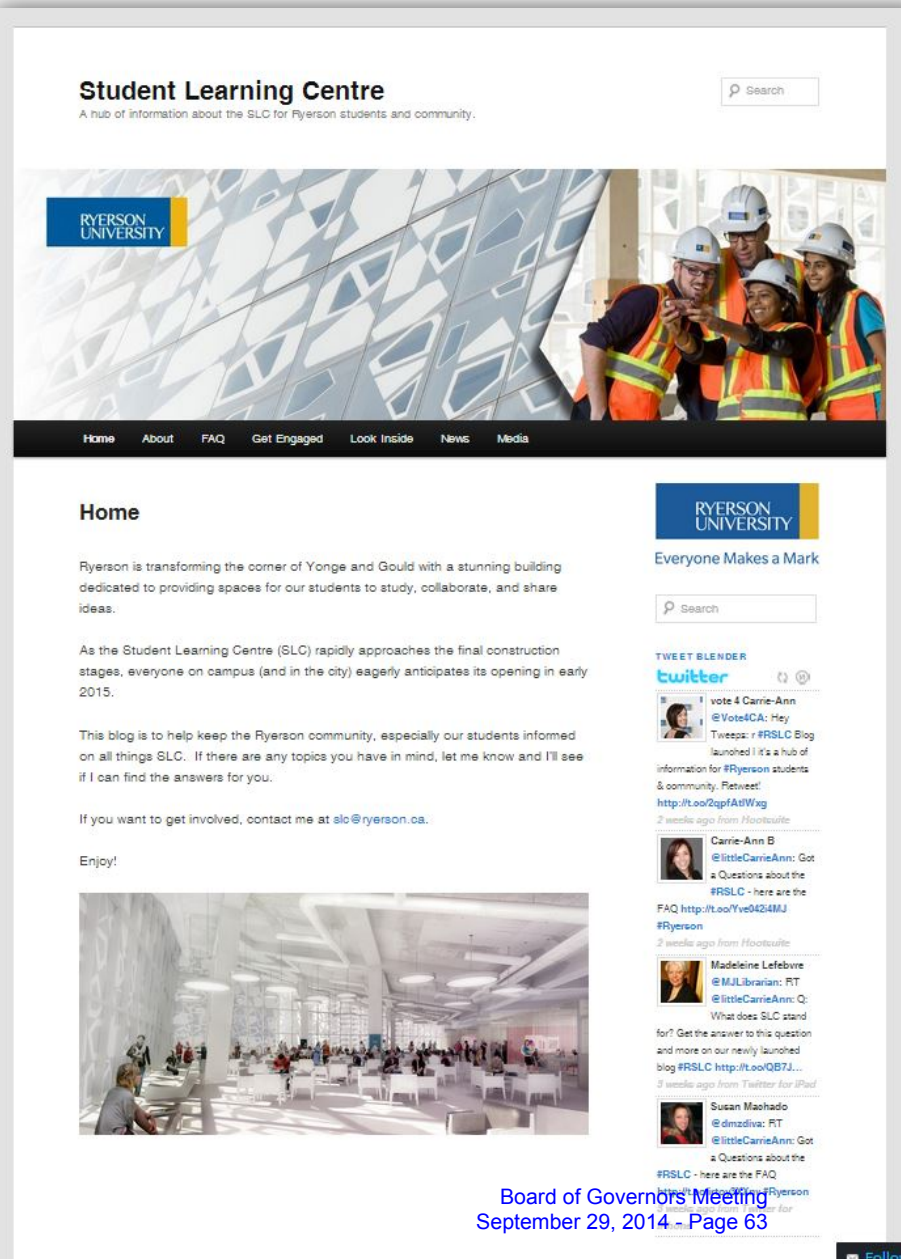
Student Learning Centre
A hub of information about the SLC for Ryerson students and community.

Search

RYERSON UNIVERSITY

Home About FAQ Get Engaged Look Inside News Media

Home

Ryerson is transforming the corner of Yonge and Gould with a stunning building dedicated to providing spaces for our students to study, collaborate, and share ideas.

As the Student Learning Centre (SLC) rapidly approaches the final construction stages, everyone on campus (and in the city) eagerly anticipates its opening in early 2015.

This blog is to help keep the Ryerson community, especially our students informed on all things SLC. If there are any topics you have in mind, let me know and I'll see if I can find the answers for you.

If you want to get involved, contact me at slc@ryerson.ca.

Enjoy!

RYERSON UNIVERSITY
Everyone Makes a Mark

Search

TWEET BLENDER
twitter

vote 4 Carrie-Ann @Vote4CA: Hey Tweeps: r #RSLC Blog launched ! it's a hub of information for #Ryerson students & community. Retweet! http://t.co/2qpfAtlWxg
2 weeks ago from Hootsuite

Carrie-Ann B @littleCarrieAnn: Got a Questions about the #RSLC - here are the FAQ http://t.co/Yve042i4MJ #Ryerson
2 weeks ago from Hootsuite

Madeleine Lefebvre @MJLibrarian: RT @littleCarrieAnn: Q: What does SLC stand for? Get the answer to this question and more on our newly launched blog #RSLC http://t.co/QB7J...
3 weeks ago from Twitter for iPad

Susan Machado @dmzdiva: RT @littleCarrieAnn: Got a Questions about the #RSLC - here are the FAQ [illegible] #Ryerson
3 weeks ago from Twitter for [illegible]

Board of Governors Meeting
September 29, 2014 - Page 63

Follo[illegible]